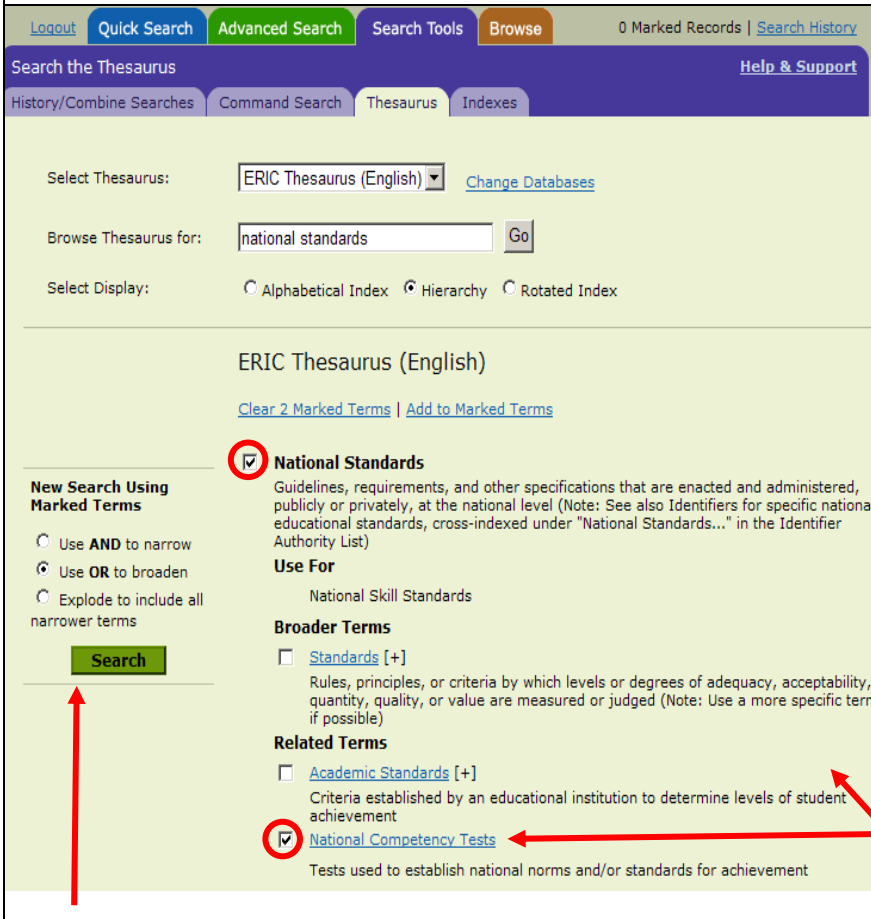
Logout | Quick Search | Advanced Search | Search Tools | Browse | 0 Marked Records | Search History

Search the Thesaurus

Help & Support

History/Combine Searches | Command Search | Thesaurus | Indexes

Select Thesaurus: ERIC Thesaurus (English) Change Databases

Browse Thesaurus for: national standards Go

Select Display: Alphabetical Index Hierarchy Rotated Index

ERIC Thesaurus (English)

Clear 2 Marked Terms | Add to Marked Terms

National Standards

Guidelines, requirements, and other specifications that are enacted and administered, publicly or privately, at the national level (Note: See also Identifiers for specific nationa educational standards, cross-indexed under "National Standards..." in the Identifier Authority List)

Use For

National Skill Standards

Broader Terms

Standards [+]

Rules, principles, or criteria by which levels or degrees of adequacy, acceptability, quantity, quality, or value are measured or judged (Note: Use a more specific terr if possible)

Related Terms

Academic Standards [+]

Criteria established by an educational institution to determine levels of student achievement

National Competency Tests

Tests used to establish national norms and/or standards for achievement

New Search Using Marked Terms

Use AND to narrow

Use OR to broaden

Explode to include all narrower terms

Search